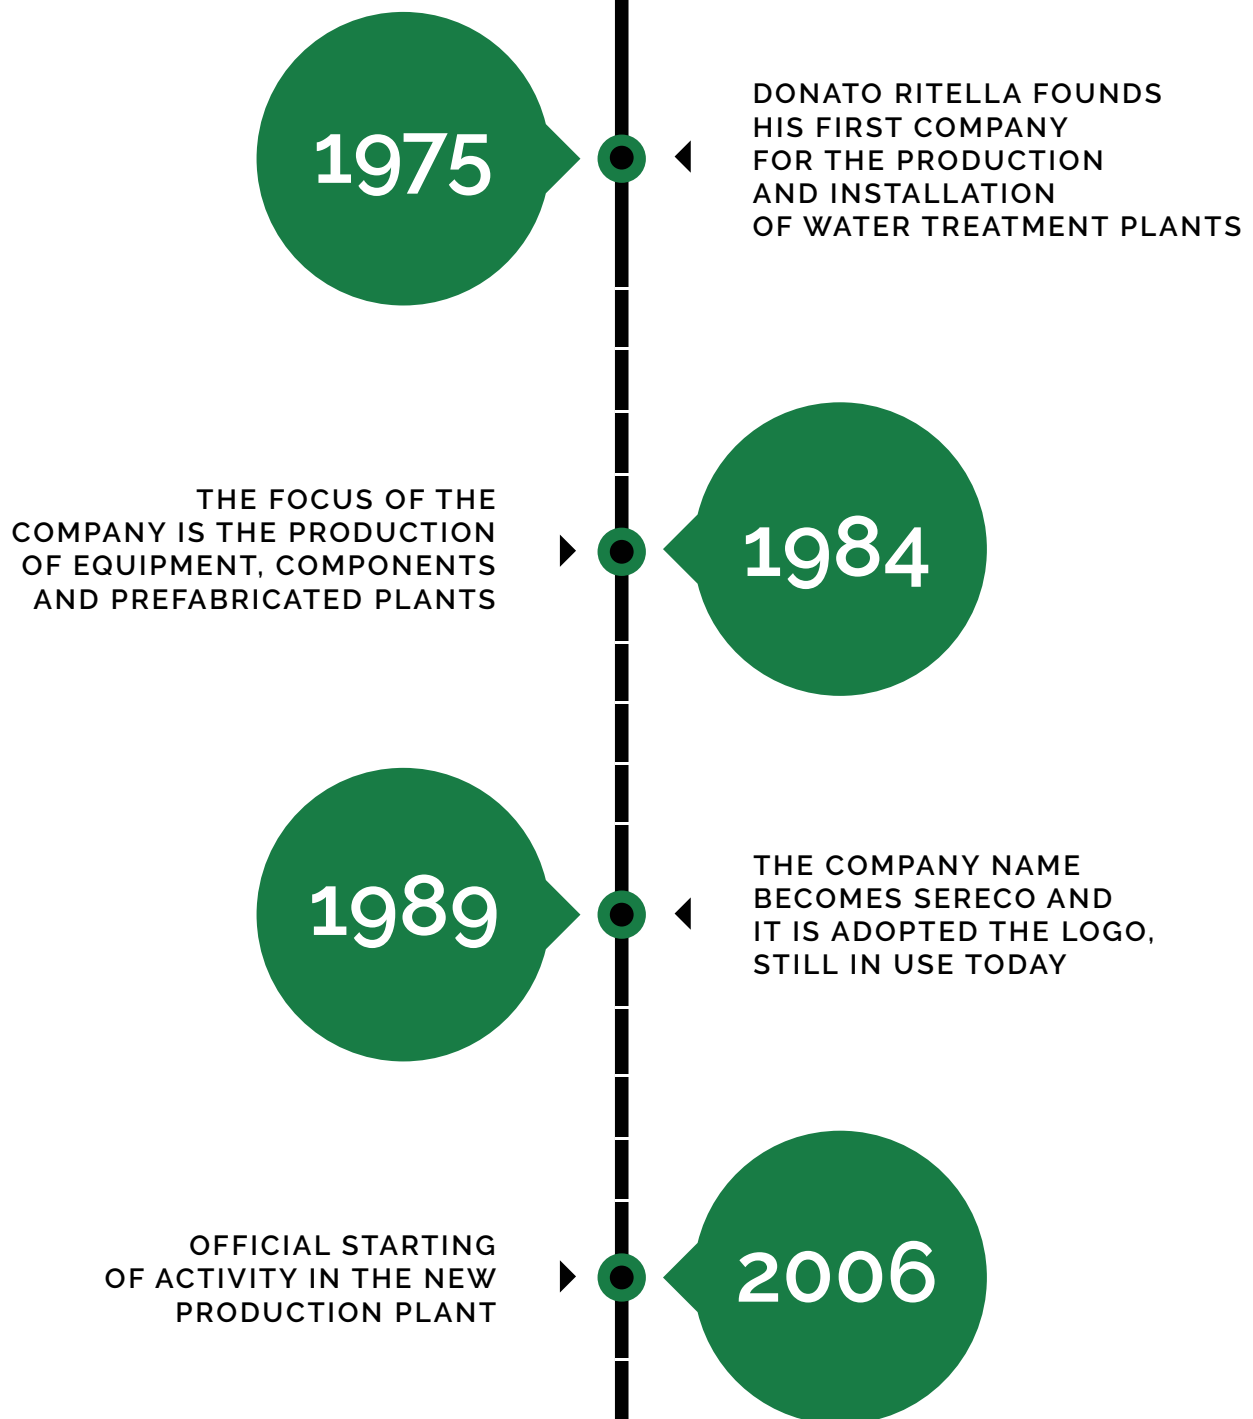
1975

DONATO RITELLA FOUNDS HIS FIRST COMPANY FOR THE PRODUCTION AND INSTALLATION OF WATER TREATMENT PLANTS

THE FOCUS OF THE COMPANY IS THE PRODUCTION OF EQUIPMENT, COMPONENTS AND PREFABRICATED PLANTS

1984

1989

THE COMPANY NAME BECOMES SERECO AND IT IS ADOPTED THE LOGO, STILL IN USE TODAY

OFFICIAL STARTING OF ACTIVITY IN THE NEW PRODUCTION PLANT

2006